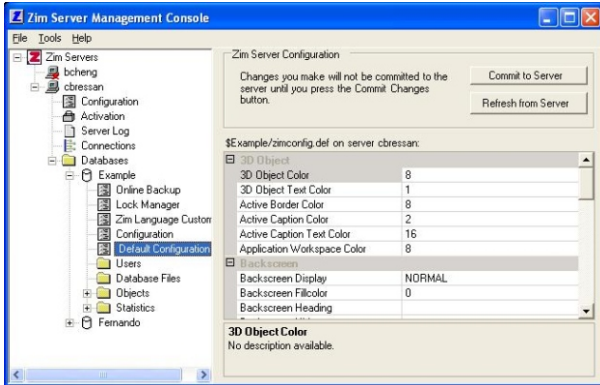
Zim Server Management Console

File Tools Help

Zim Servers
bcheng
cbressan
Configuration
Activation
Server Log
Connections
Databases
Example
Online Backup
Lock Manager
Zim Language Custon
Configuration
Default Configuration
Users
Database Files
Objects
Statistics
Fernando

Zim Server Configuration

Changes you make will not be committed to the server until you press the Commit Changes button.

Commit to Server

Refresh from Server

$Example/zimconfig.def on server cbressan:

| 3D Object | |
|---|---|
| 3D Object Color | 8 |
| 3D Object Text Color | 1 |
| Active Border Color | 8 |
| Active Caption Color | 2 |
| Active Caption Text Color | 16 |
| Application Workspace Color | 8 |
| Backscreen | |
| Backscreen Display | NORMAL |
| Backscreen Fillcolor | 0 |
| Backscreen Heading | |

3D Object Color
No description available.